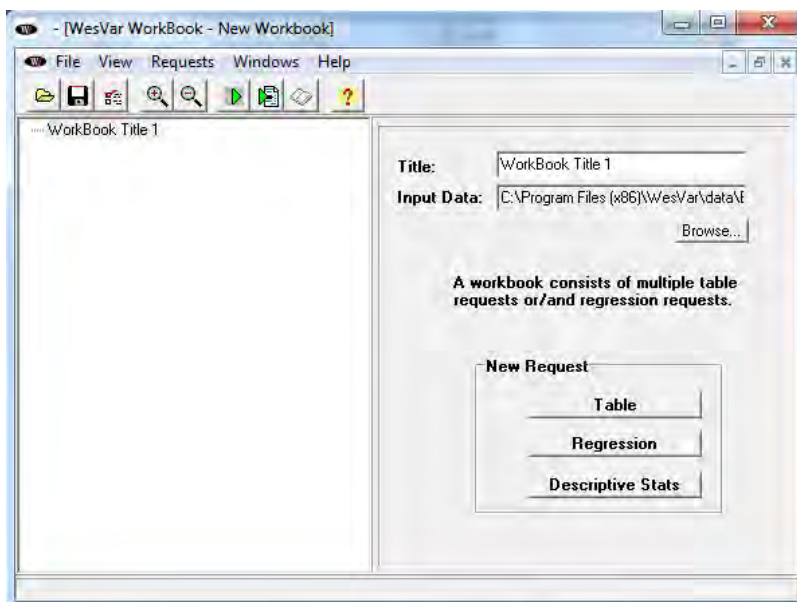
- [WesVar WorkBook - New Workbook]

File View Requests Windows Help

WorkBook Title 1

Title: WorkBook Title 1

Input Data: C:\Program Files (x86)\WesVar\data\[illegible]

Browse...

A workbook consists of multiple table requests or/and regression requests.

New Request

Table

Regression

Descriptive Stats